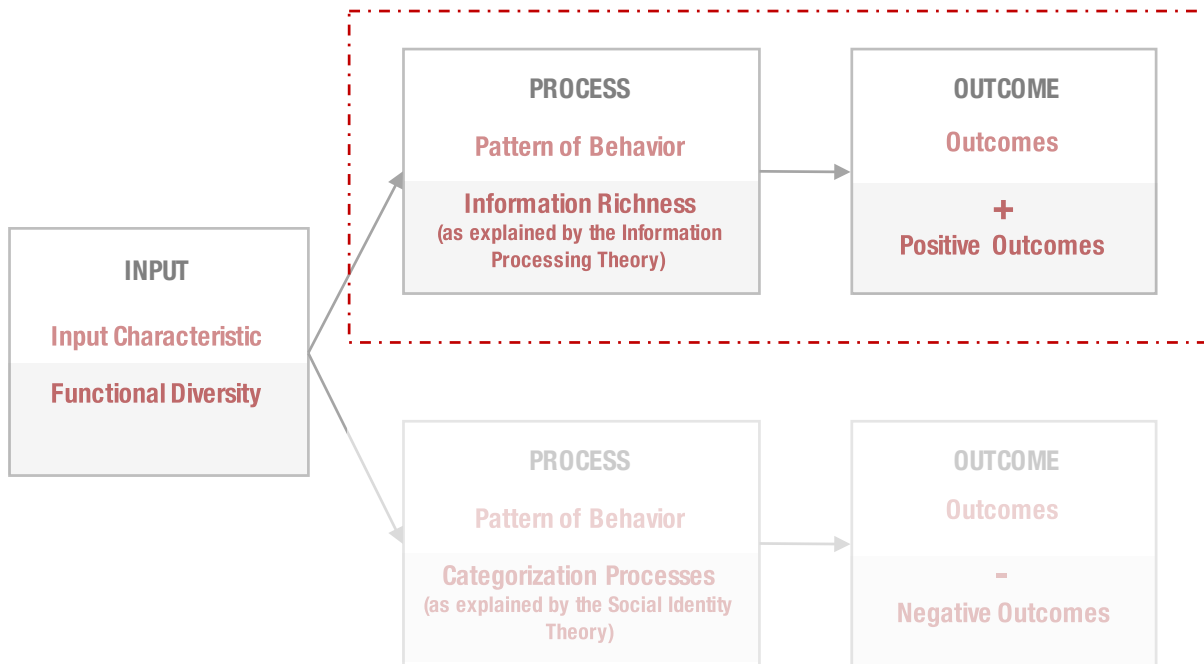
INPUT

Input Characteristic

Functional Diversity

PROCESS

Pattern of Behavior

Information Richness
(as explained by the Information Processing Theory)

OUTCOME

Outcomes

+
Positive Outcomes

PROCESS

Pattern of Behavior

Categorization Processes
(as explained by the Social Identity Theory)

OUTCOME

Outcomes

-
Negative Outcomes